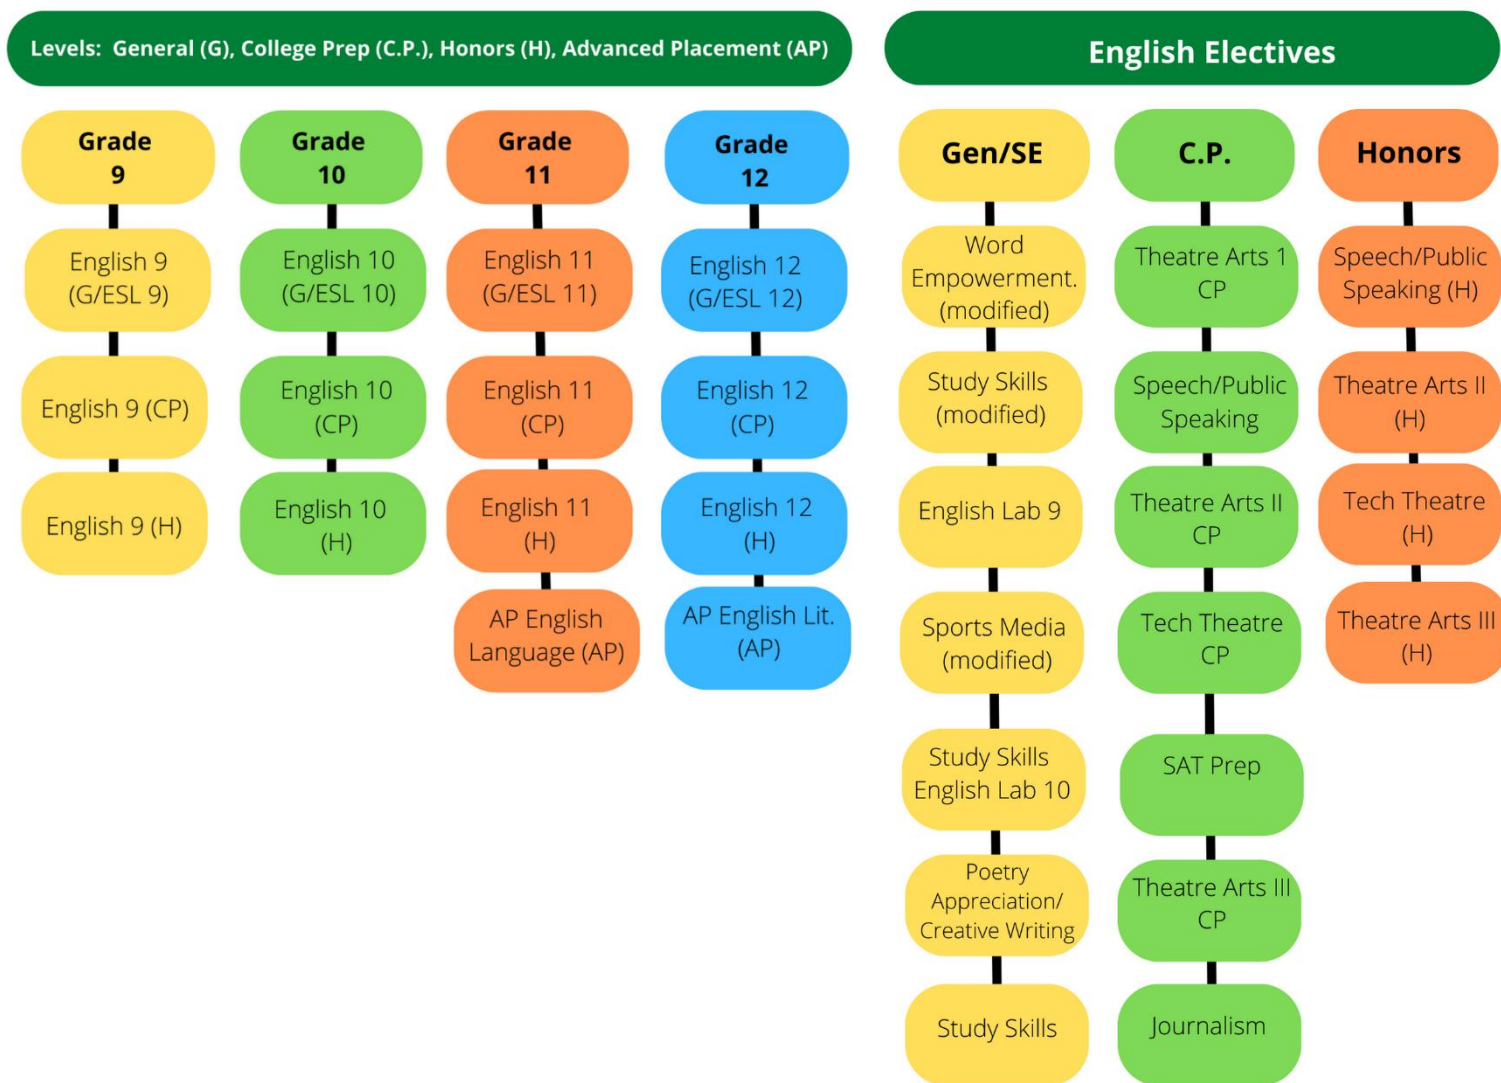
Levels: General (G), College Prep (C.P.), Honors (H), Advanced Placement (AP)

Grade 9

English 9 (G/ESL 9)

English 9 (CP)

English 9 (H)

Grade 10

English 10 (G/ESL 10)

English 10 (CP)

English 10 (H)

Grade 11

English 11 (G/ESL 11)

English 11 (CP)

English 11 (H)

AP English Language (AP)

Grade 12

English 12 (G/ESL 12)

English 12 (CP)

English 12 (H)

AP English Lit. (AP)

English Electives

Gen/SE

Word Empowerment. (modified)

Study Skills (modified)

English Lab 9

Sports Media (modified)

Study Skills English Lab 10

Poetry Appreciation/ Creative Writing

Study Skills

C.P.

Theatre Arts 1 CP

Speech/Public Speaking

Theatre Arts II CP

Tech Theatre CP

SAT Prep

Theatre Arts III CP

Journalism

Honors

Speech/Public Speaking (H)

Theatre Arts II (H)

Tech Theatre (H)

Theatre Arts III (H)